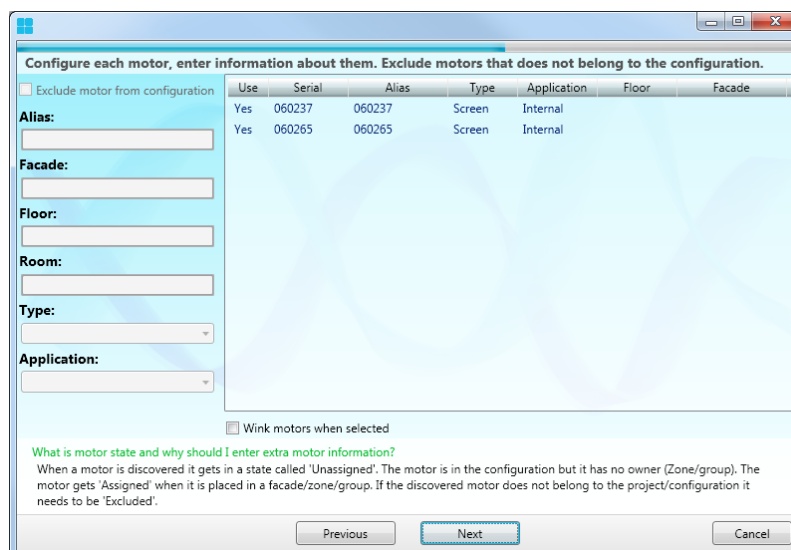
Configure each motor, enter information about them. Exclude motors that does not belong to the configuration.

Exclude motor from configuration

Alias:

Facade:

Floor:

Room:

Type:

Application:

| Use | Serial | Alias | Type | Application | Floor | Facade |
|---|---|---|---|---|---|---|
| Yes | 060237 | 060237 | Screen | Internal | | |
| Yes | 060265 | 060265 | Screen | Internal | | |

Wink motors when selected

What is motor state and why should I enter extra motor information?

When a motor is discovered it gets in a state called 'Unassigned'. The motor is in the configuration but it has no owner (Zone/group). The motor gets 'Assigned' when it is placed in a facade/zone/group. If the discovered motor does not belong to the project/configuration it needs to be 'Excluded'.

Previous Next Cancel